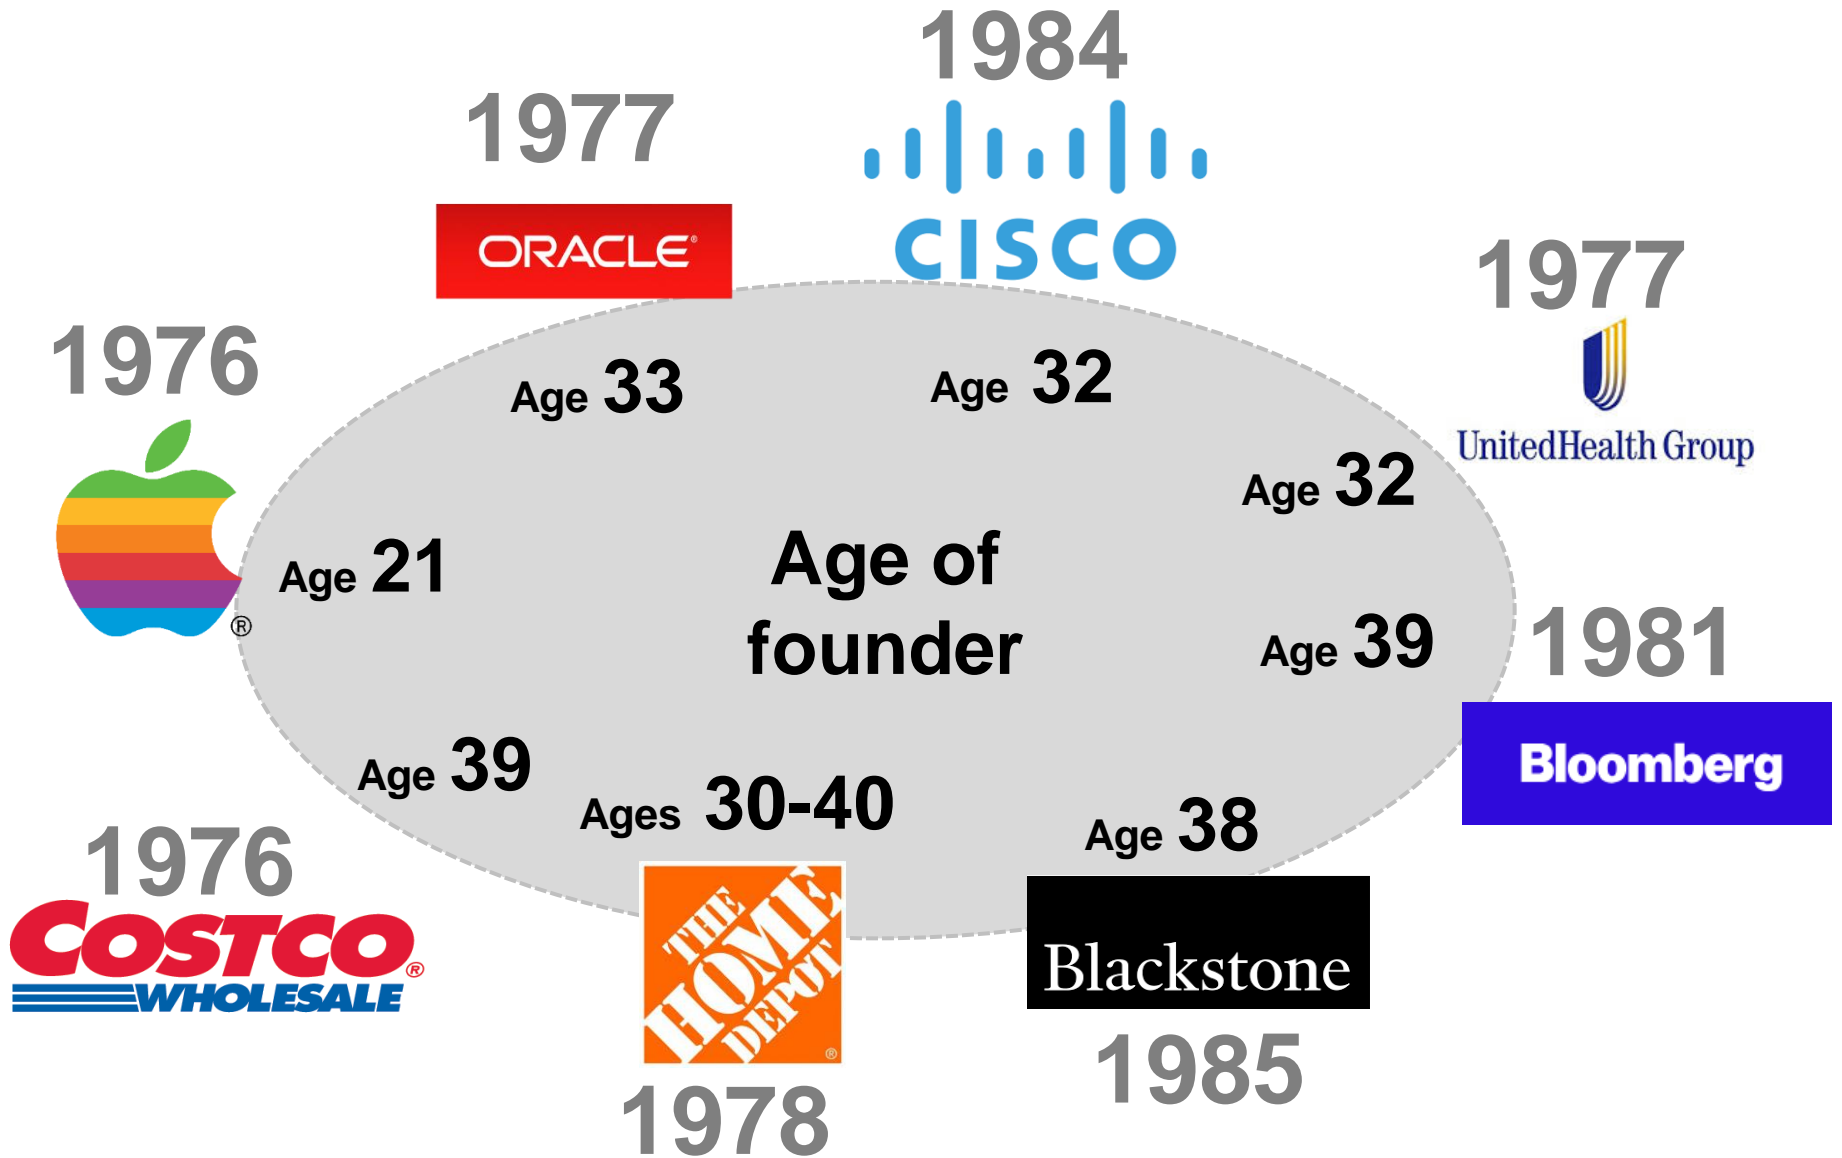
1984

1977

ORACLE

CISCO

1977

UnitedHealth Group

1976

Age 33

Age 32

Age 32

Age 21

Age of founder

Age 39

1981

Bloomberg

Age 39

Ages 30-40

Age 38

1976

COSTCO WHOLESALE

THE HOME DEPOT

Blackstone

1978

1985